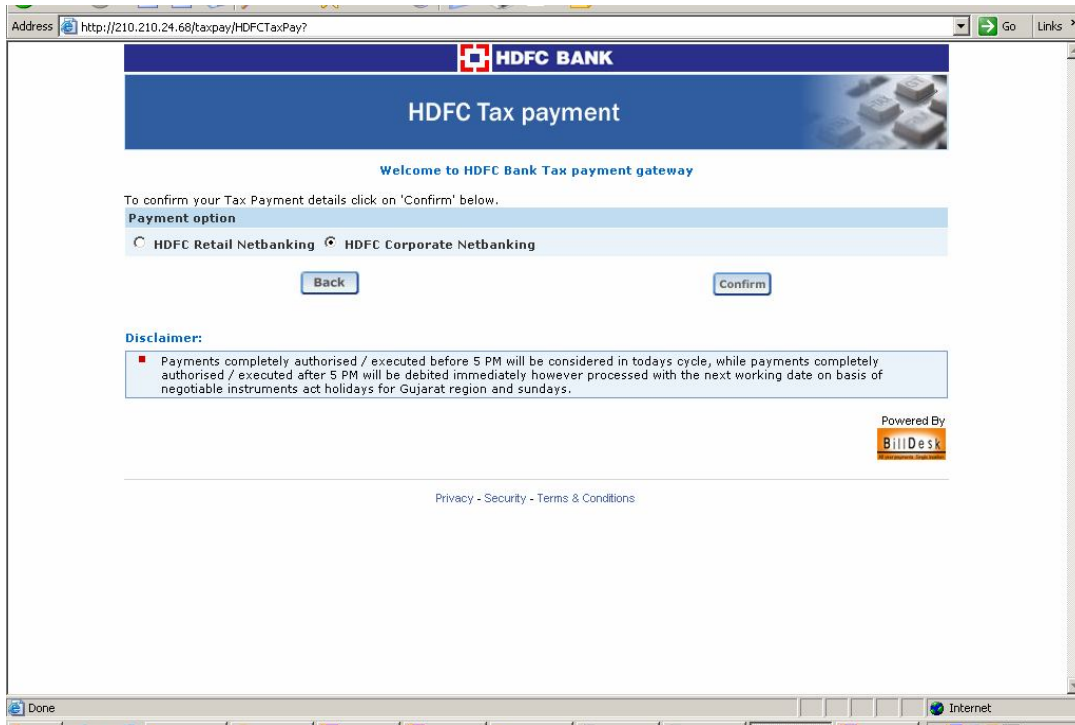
Address http://210.210.24.68/taxpay/HDFCTaxPay?

Go

Links

HDFC BANK

HDFC Tax payment

Welcome to HDFC Bank Tax payment gateway

To confirm your Tax Payment details click on 'Confirm' below.

Payment option

HDFC Retail Netbanking HDFC Corporate Netbanking

Back

Confirm

Disclaimer:

Payments completely authorised / executed before 5 PM will be considered in todays cycle, while payments completely authorised / executed after 5 PM will be debited immediately however processed with the next working date on basis of negotiable instruments act holidays for Gujarat region and sundays.

Powered By

BillDesk

Privacy - Security - Terms & Conditions

Done

Internet